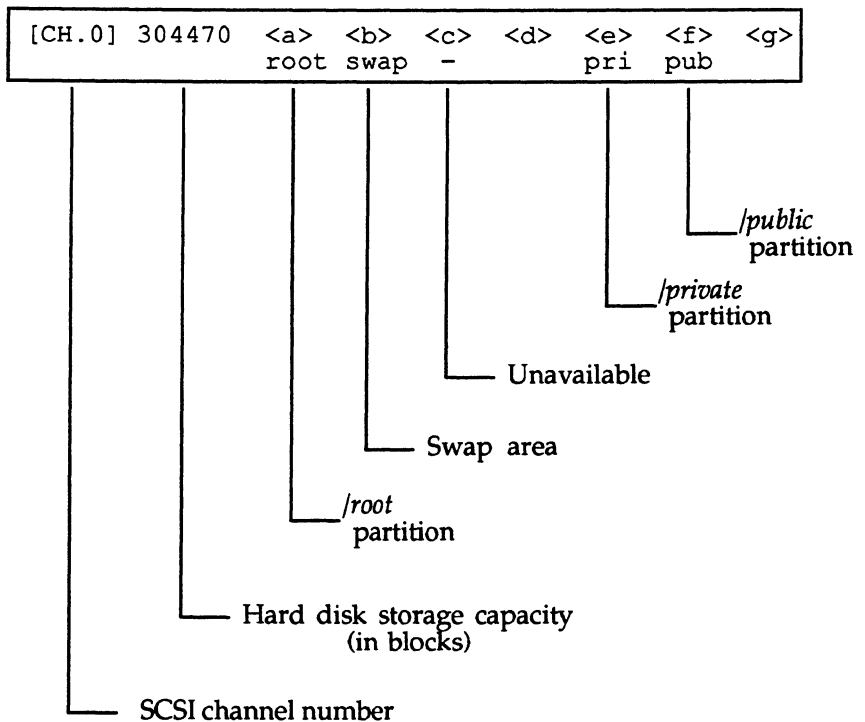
[CH.0] 304470 <a> <b> <c> <d> <e> <f> <g>
root swap - pri pub

/public partition

/private partition

Unavailable

Swap area

/root partition

Hard disk storage capacity (in blocks)

SCSI channel number